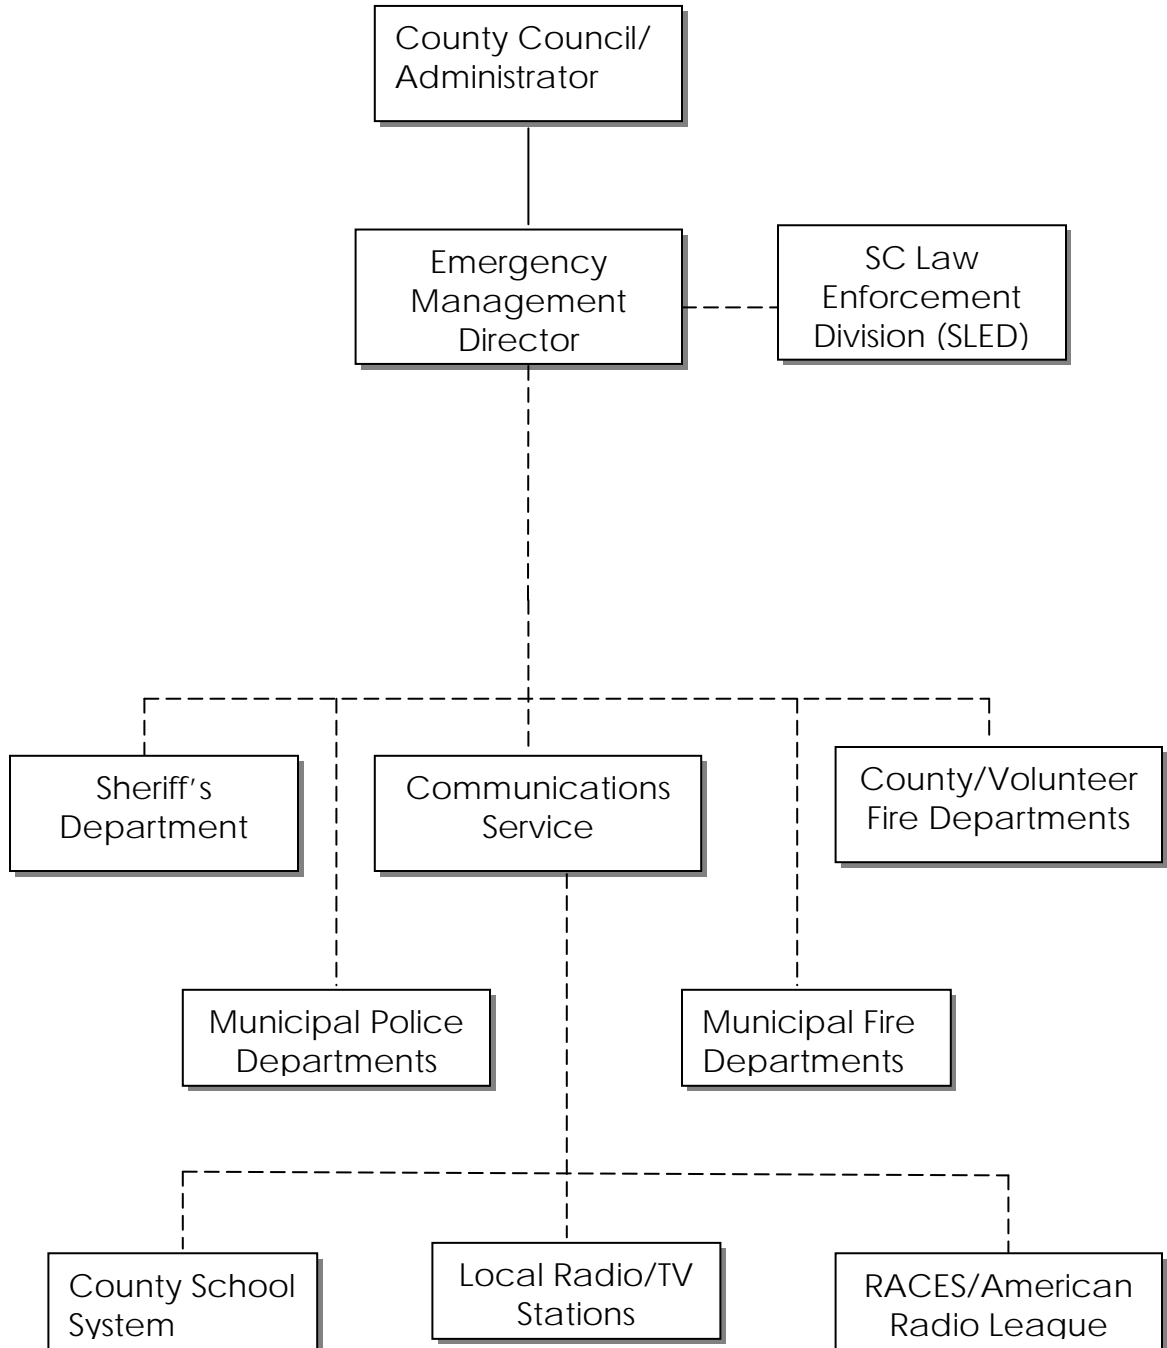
County Council/ Administrator

Emergency Management Director

SC Law Enforcement Division (SLED)

Sheriff's Department

Communications Service

County/Volunteer Fire Departments

Municipal Police Departments

Municipal Fire Departments

County School System

Local Radio/TV Stations

RACES/American Radio League